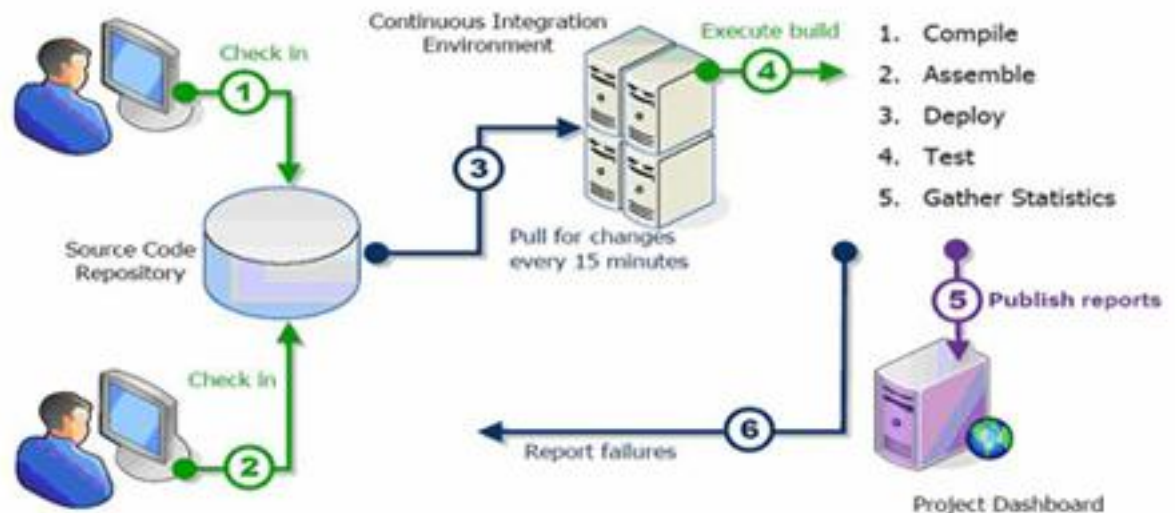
Check in
1
Continuous Integration Environment
Execute build
4
1. Compile
2. Assemble
3. Deploy
4. Test
5. Gather Statistics
3
Source Code Repository
Pull for changes every 15 minutes
5
Publish reports
Check in
2
6
Report failures
Project Dashboard